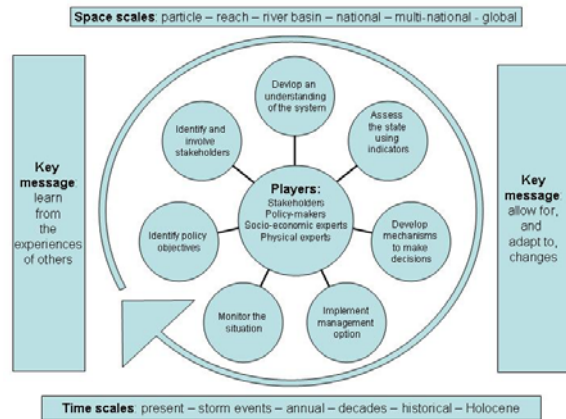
Space scales: particle – reach – river basin – national – multi-national - global

Key message: learn from the experiences of others

Devlop an understanding of the system

Assess the state using indicators

Develop mechanisms to make decisions

Implement management option

Monitor the situation

Identify policy objectives

Identify and involve stakeholders

Players:
Stakeholders
Policy-makers
Socio-economic experts
Physical experts

Key message: allow for, and adapt to, changes

Time scales: present – storm events – annual – decades – historical – Holocene